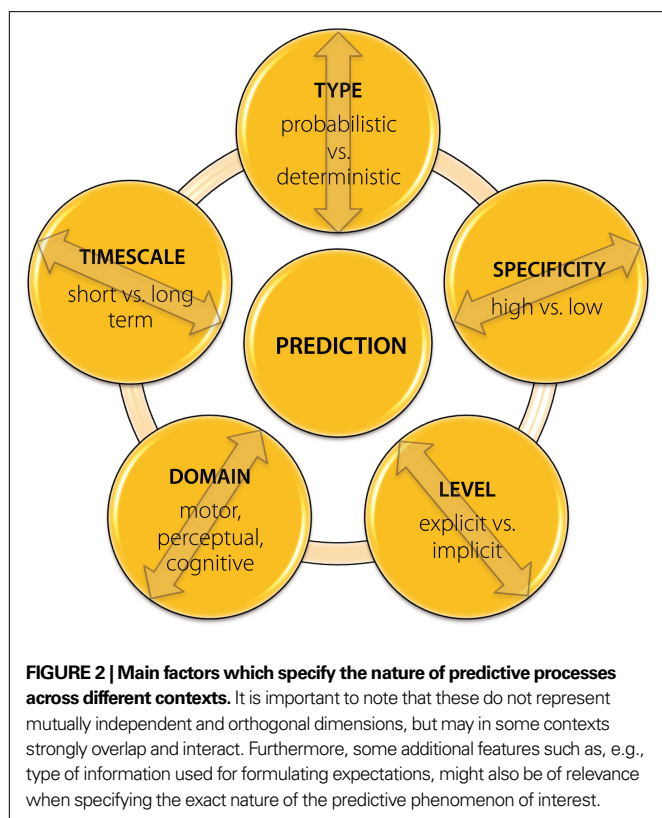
TYPE
probabilistic vs. deterministic

TIMESCALE
short vs. long term

SPECIFICITY
high vs. low

PREDICTION

DOMAIN
motor, perceptual, cognitive

LEVEL
explicit vs. implicit

**FIGURE 2 | Main factors which specify the nature of predictive processes across different contexts.** It is important to note that these do not represent mutually independent and orthogonal dimensions, but may in some contexts strongly overlap and interact. Furthermore, some additional features such as, e.g., type of information used for formulating expectations, might also be of relevance when specifying the exact nature of the predictive phenomenon of interest.